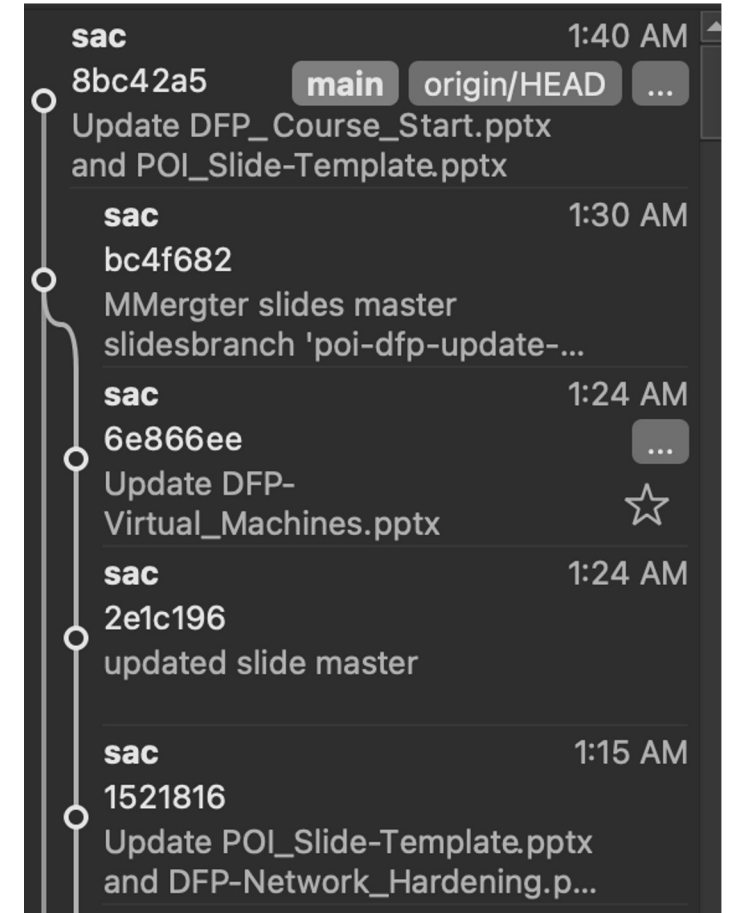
sac
1:40 AM
8bc42a5
main
origin/HEAD
...
Update DFP_Course_Start.pptx and POI_Slide-Template.pptx

sac
1:30 AM
bc4f682
MMergter slides master slidesbranch 'poi-dfp-update-...

sac
1:24 AM
6e866ee
...
Update DFP-Virtual_Machines.pptx

sac
1:24 AM
2e1c196
updated slide master

sac
1:15 AM
1521816
Update POI_Slide-Template.pptx and DFP-Network_Hardening.p...